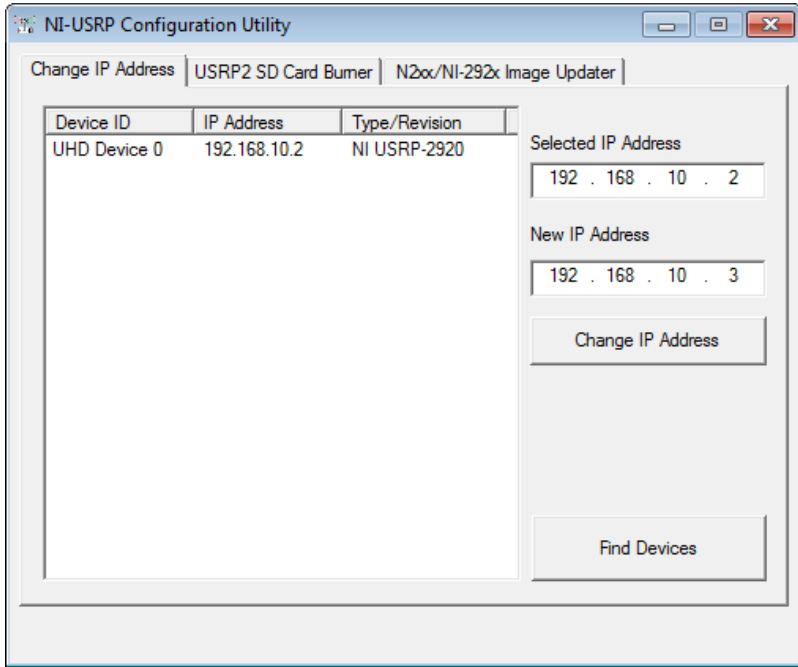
NI-USRP Configuration Utility

Change IP Address | USRP2 SD Card Burner | N2xx/NI-292x Image Updater

| Device ID | IP Address | Type/Revision |
|---|---|---|
| UHD Device 0 | 192.168.10.2 | NI USRP-2920 |

Selected IP Address

192 . 168 . 10 . 2

New IP Address

192 . 168 . 10 . 3

Change IP Address

Find Devices